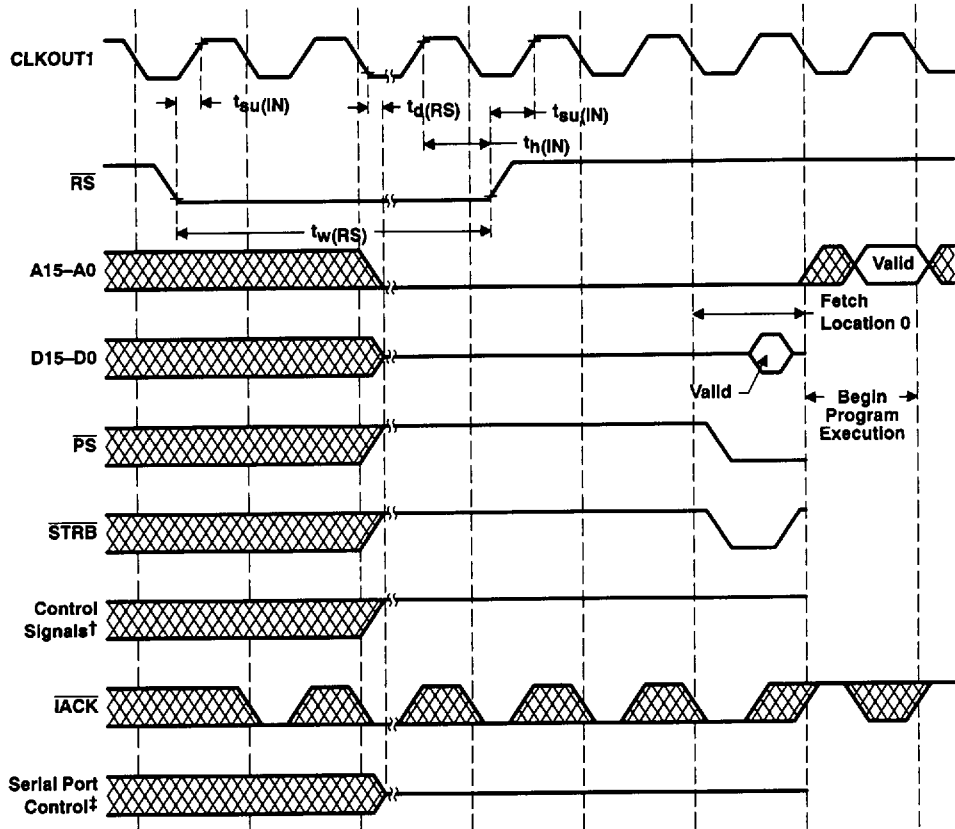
CLKOUT1

$t_{su(IN)}$

$t_{d(RS)}$

$t_{su(IN)}$

$t_{h(IN)}$

$\overline{RS}$

$t_{w(RS)}$

A15–A0

Valid

Fetch Location 0

D15–D0

Valid

Begin Program Execution

$\overline{PS}$

$\overline{STRB}$

Control Signals†

$\overline{IACK}$

Serial Port Control‡